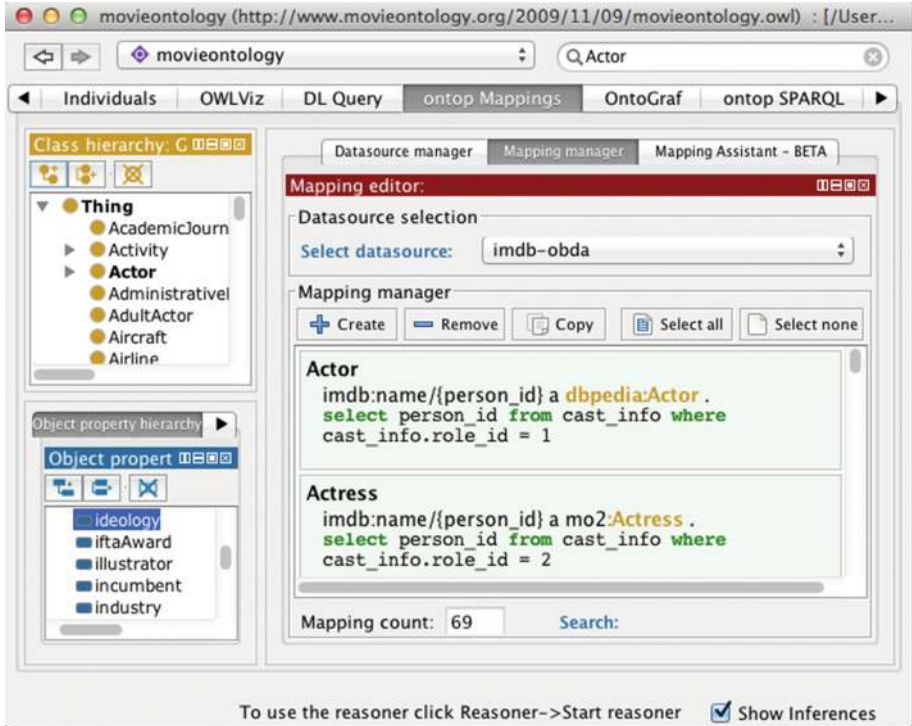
movieontology (http://www.movieontology.org/2009/11/09/movieontology.owl) : [/User...

movieontology

Actor

Individuals | OWLViz | DL Query | ontop Mappings | OntoGraf | ontop SPARQL

Class hierarchy: G

Thing
AcademicJourn
Activity
Actor
Administrativel
AdultActor
Aircraft
Airline

Object property hierarchy

Object propert

ideology
iftaAward
illustrator
incumbent
industry

Datasource manager | Mapping manager | Mapping Assistant – BETA

Mapping editor:

Datasource selection

Select datasource: imdb-obda

Mapping manager

Create | Remove | Copy | Select all | Select none

Actor
imdb:name/{person_id} a dbpedia:Actor .
select person_id from cast_info where
cast_info.role_id = 1

Actress
imdb:name/{person_id} a mo2:Actress .
select person_id from cast_info where
cast_info.role_id = 2

Mapping count: 69 Search:

To use the reasoner click Reasoner->Start reasoner Show Inferences